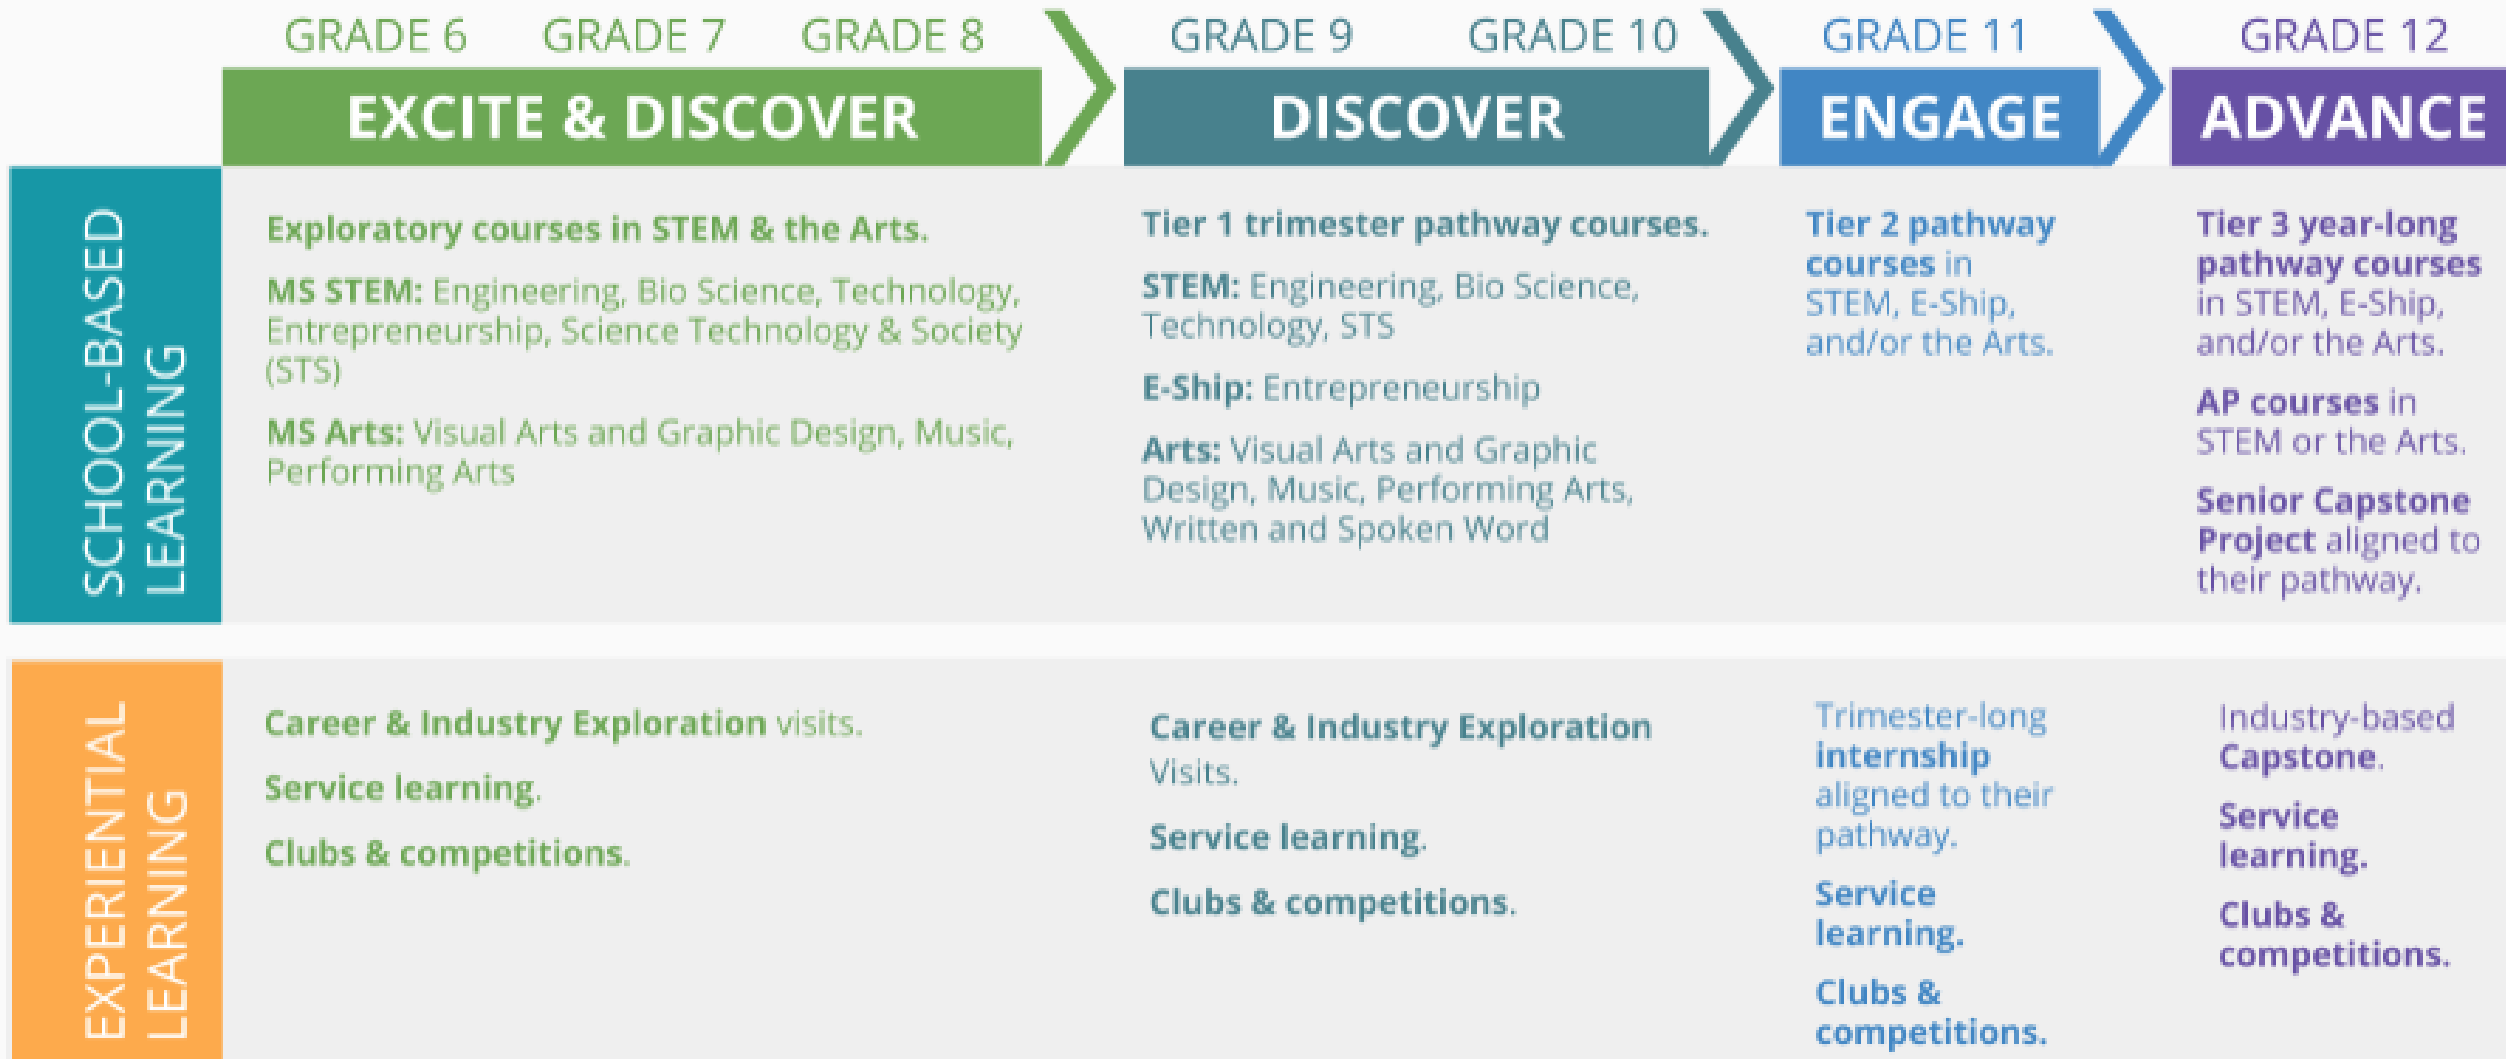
GRADE 6 GRADE 7 GRADE 8

EXCITE & DISCOVER

GRADE 9 GRADE 10

DISCOVER

GRADE 11

ENGAGE

GRADE 12

ADVANCE

SCHOOL-BASED LEARNING

Exploratory courses in STEM & the Arts.

MS STEM: Engineering, Bio Science, Technology, Entrepreneurship, Science Technology & Society (STS)

MS Arts: Visual Arts and Graphic Design, Music, Performing Arts

Tier 1 trimester pathway courses.

STEM: Engineering, Bio Science, Technology, STS

E-Ship: Entrepreneurship

Arts: Visual Arts and Graphic Design, Music, Performing Arts, Written and Spoken Word

Tier 2 pathway courses in STEM, E-Ship, and/or the Arts.

Tier 3 year-long pathway courses in STEM, E-Ship, and/or the Arts.

AP courses in STEM or the Arts.

Senior Capstone Project aligned to their pathway.

EXPERIENTIAL LEARNING

Career & Industry Exploration visits.

Service learning.

Clubs & competitions.

Career & Industry Exploration Visits.

Service learning.

Clubs & competitions.

Trimester-long internship aligned to their pathway.

Service learning.

Clubs & competitions.

Industry-based Capstone.

Service learning.

Clubs & competitions.